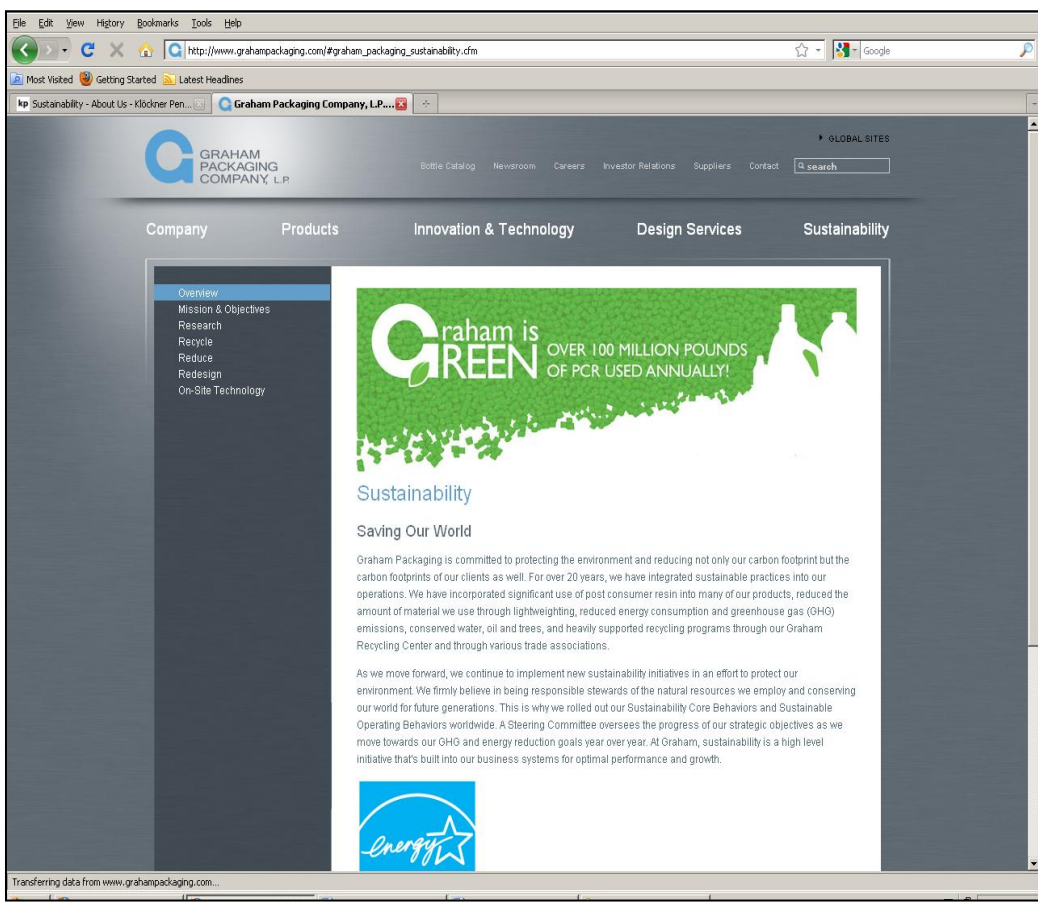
File Edit View History Bookmarks Tools Help

http://www.grahampackaging.com/#graham_packaging_sustainability.cfm

Google

Most Visited Getting Started Latest Headlines

kp Sustainability - About Us - Klöckner Pen... Graham Packaging Company, L.P....

GRAHAM PACKAGING COMPANY, L.P.

GLOBAL SITES

Bottle Catalog Newsroom Careers Investor Relations Suppliers Contact search

Company Products Innovation & Technology Design Services Sustainability

Overview
Mission & Objectives
Research
Recycle
Reduce
Redesign
On-Site Technology

Graham is GREEN OVER 100 MILLION POUNDS OF PCR USED ANNUALLY!

Sustainability

Saving Our World

Graham Packaging is committed to protecting the environment and reducing not only our carbon footprint but the carbon footprints of our clients as well. For over 20 years, we have integrated sustainable practices into our operations. We have incorporated significant use of post consumer resin into many of our products, reduced the amount of material we use through lightweighting, reduced energy consumption and greenhouse gas (GHG) emissions, conserved water, oil and trees, and heavily supported recycling programs through our Graham Recycling Center and through various trade associations.

As we move forward, we continue to implement new sustainability initiatives in an effort to protect our environment. We firmly believe in being responsible stewards of the natural resources we employ and conserving our world for future generations. This is why we rolled out our Sustainability Core Behaviors and Sustainable Operating Behaviors worldwide. A Steering Committee oversees the progress of our strategic objectives as we move towards our GHG and energy reduction goals year over year. At Graham, sustainability is a high level initiative that's built into our business systems for optimal performance and growth.

energy

Transferring data from www.grahampackaging.com...